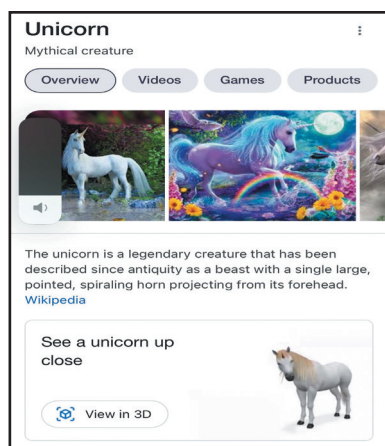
Unicorn
Mythical creature

Overview
Videos
Games
Products

The unicorn is a legendary creature that has been described since antiquity as a beast with a single large, pointed, spiraling horn projecting from its forehead.
Wikipedia

See a unicorn up close

View in 3D